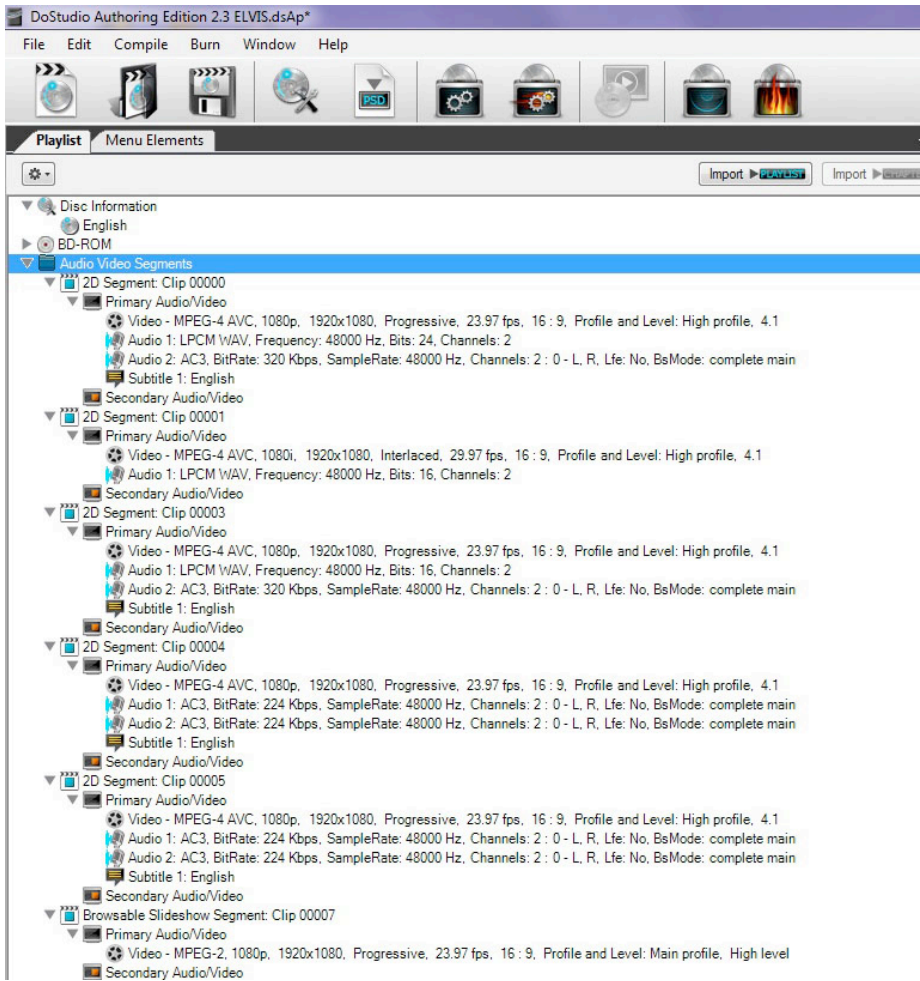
DoStudio Authoring Edition 2.3 ELVIS.dsAp*

File Edit Compile Burn Window Help

PSD

Playlist Menu Elements

Import ▶PLAYLIST Import ▶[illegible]

Disc Information
English
BD-ROM
Audio Video Segments
2D Segment: Clip 00000
Primary Audio/Video
Video - MPEG-4 AVC, 1080p, 1920x1080, Progressive, 23.97 fps, 16 : 9, Profile and Level: High profile, 4.1
Audio 1: LPCM WAV, Frequency: 48000 Hz, Bits: 24, Channels: 2
Audio 2: AC3, BitRate: 320 Kbps, SampleRate: 48000 Hz, Channels: 2 : 0 - L, R, Lfe: No, BsMode: complete main
Subtitle 1: English
Secondary Audio/Video
2D Segment: Clip 00001
Primary Audio/Video
Video - MPEG-4 AVC, 1080i, 1920x1080, Interlaced, 29.97 fps, 16 : 9, Profile and Level: High profile, 4.1
Audio 1: LPCM WAV, Frequency: 48000 Hz, Bits: 16, Channels: 2
Secondary Audio/Video
2D Segment: Clip 00003
Primary Audio/Video
Video - MPEG-4 AVC, 1080p, 1920x1080, Progressive, 23.97 fps, 16 : 9, Profile and Level: High profile, 4.1
Audio 1: LPCM WAV, Frequency: 48000 Hz, Bits: 16, Channels: 2
Audio 2: AC3, BitRate: 320 Kbps, SampleRate: 48000 Hz, Channels: 2 : 0 - L, R, Lfe: No, BsMode: complete main
Subtitle 1: English
Secondary Audio/Video
2D Segment: Clip 00004
Primary Audio/Video
Video - MPEG-4 AVC, 1080p, 1920x1080, Progressive, 23.97 fps, 16 : 9, Profile and Level: High profile, 4.1
Audio 1: AC3, BitRate: 224 Kbps, SampleRate: 48000 Hz, Channels: 2 : 0 - L, R, Lfe: No, BsMode: complete main
Audio 2: AC3, BitRate: 224 Kbps, SampleRate: 48000 Hz, Channels: 2 : 0 - L, R, Lfe: No, BsMode: complete main
Subtitle 1: English
Secondary Audio/Video
2D Segment: Clip 00005
Primary Audio/Video
Video - MPEG-4 AVC, 1080p, 1920x1080, Progressive, 23.97 fps, 16 : 9, Profile and Level: High profile, 4.1
Audio 1: AC3, BitRate: 224 Kbps, SampleRate: 48000 Hz, Channels: 2 : 0 - L, R, Lfe: No, BsMode: complete main
Audio 2: AC3, BitRate: 224 Kbps, SampleRate: 48000 Hz, Channels: 2 : 0 - L, R, Lfe: No, BsMode: complete main
Subtitle 1: English
Secondary Audio/Video
Browsable Slideshow Segment: Clip 00007
Primary Audio/Video
Video - MPEG-2, 1080p, 1920x1080, Progressive, 23.97 fps, 16 : 9, Profile and Level: Main profile, High level
Secondary Audio/Video